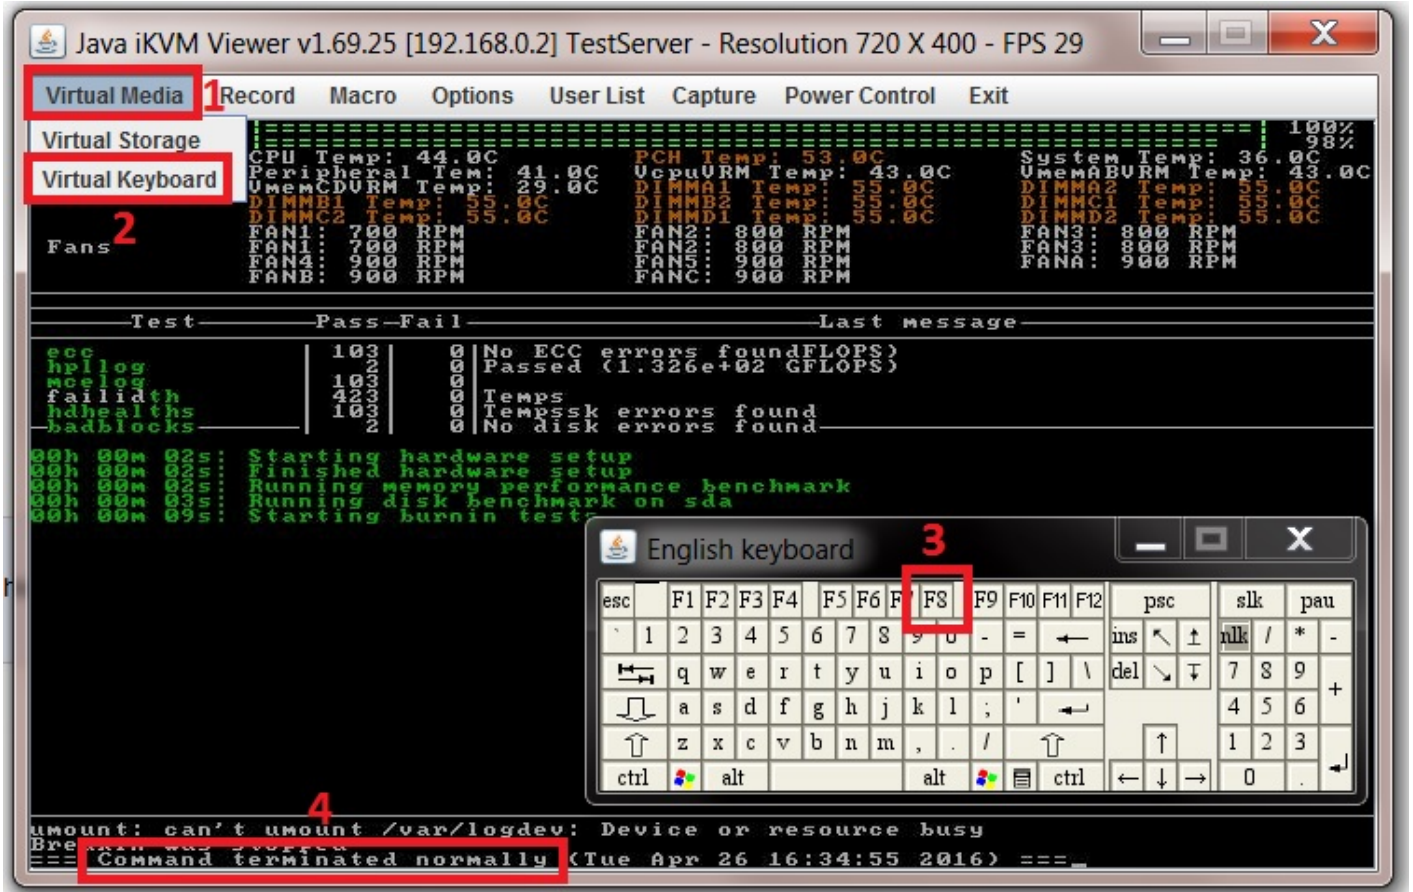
Java iKVM Viewer v1.69.25 [192.168.0.2] TestServer - Resolution 720 X 400 - FPS 29

Virtual Media 1 Record Macro Options User List Capture Power Control Exit

Virtual Storage
Virtual Keyboard 2

100%
98%

CPU Temp: 44.0C PCH Temp: 53.0C System Temp: 36.0C
Peripheral Tem: 41.0C VcpuVRM Temp: 43.0C VmemABVRM Temp: 43.0C
VmemCDVRM Temp: 29.0C DIMMA1 Temp: 55.0C DIMMA2 Temp: 55.0C
DIMMB1 Temp: 55.0C DIMMB2 Temp: 55.0C DIMMC1 Temp: 55.0C
DIMMC2 Temp: 55.0C DIMMD1 Temp: 55.0C DIMMD2 Temp: 55.0C
Fans FAN1: 700 RPM FAN2: 800 RPM FAN3: 800 RPM
FAN1: 700 RPM FAN2: 800 RPM FAN3: 800 RPM
FAN4: 900 RPM FAN5: 900 RPM FANA: 900 RPM
FANB: 900 RPM FANC: 900 RPM

Test Pass Fail Last message
ecc 103 0 No ECC errors foundFLOPS)
hpllog 2 0 Passed (1.326e+02 GFLOPS)
mcelog 103 0
failidth 423 0 Temps
hdhealths 103 0 Tempssk errors found
badblocks 2 0 No disk errors found

00h 00m 02s: Starting hardware setup
00h 00m 02s: Finished hardware setup
00h 00m 02s: Running memory performance benchmark
00h 00m 03s: Running disk benchmark on sda
00h 00m 09s: Starting burnin tests

English keyboard 3

esc F1 F2 F3 F4 F5 F6 F7 F8 F9 F10 F11 F12 psc slk pau
` 1 2 3 4 5 6 7 8 9 0 - = ins nlk / * -
q w e r t y u i o p [ ] \ del 7 8 9 +
a s d f g h j k l ; ' 4 5 6
z x c v b n m , . / 1 2 3
ctrl alt alt ctrl 0 .

4
umount: can't umount /var/logdev: Device or resource busy
Bre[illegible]
=== Command terminated normally (Tue Apr 26 16:34:55 2016) ===_